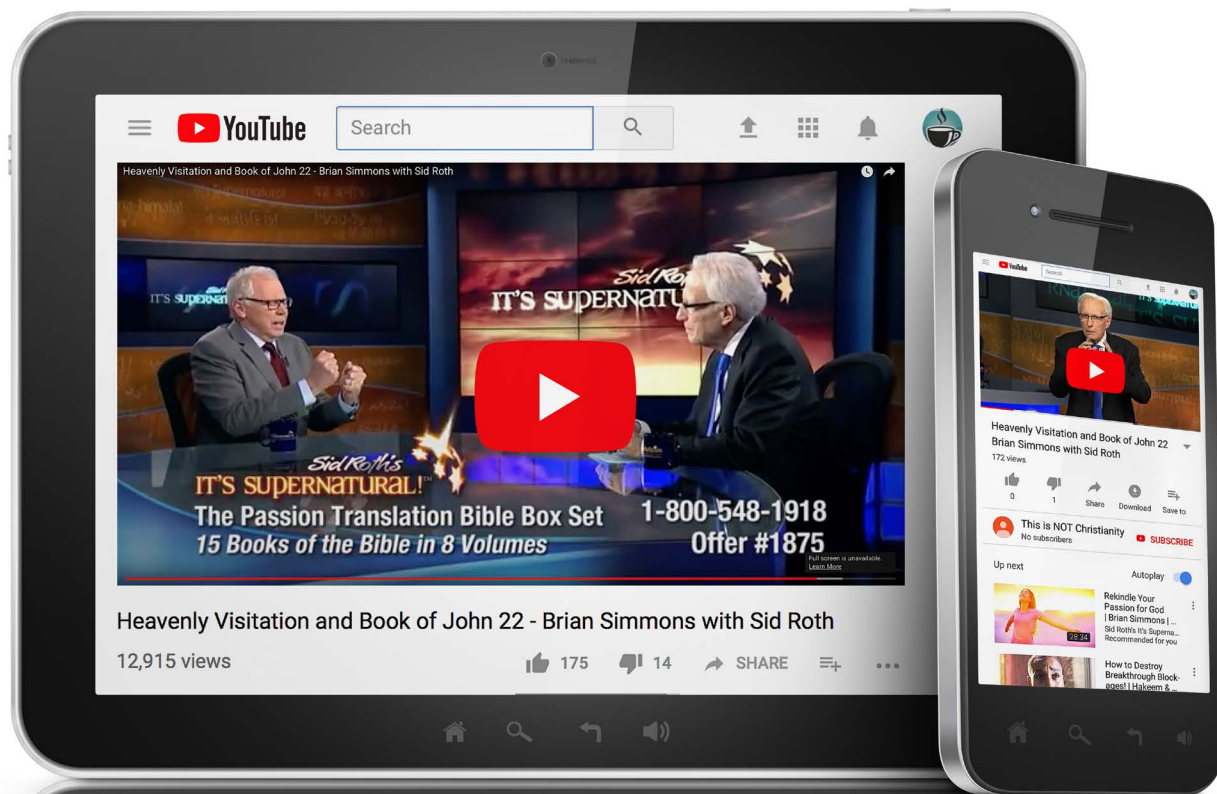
YouTube

Search

Heavenly Visitation and Book of John 22 - Brian Simmons with Sid Roth

Sid Roth's IT'S SUPERNATURAL!

IT'S SUPERNATU

Sid Roth's IT'S SUPERNATURAL!

The Passion Translation Bible Box Set

15 Books of the Bible in 8 Volumes

1-800-548-1918

Offer #1875

Full screen is unavailable. Learn More

Heavenly Visitation and Book of John 22 - Brian Simmons with Sid Roth

12,915 views

175 14 SHARE

YouTube Search

Heavenly Visitation and Book of John 22 Brian Simmons with Sid Roth

172 views

0 1 Share Download Save to

This is NOT Christianity

No subscribers

SUBSCRIBE

Up next

Autoplay

Rekindle Your Passion for God | Brian Simmons | ...

Sid Roth's It's Superna...

Recommended for you

28:34

How to Destroy Breakthrough Blockages! | Hakeem & ...